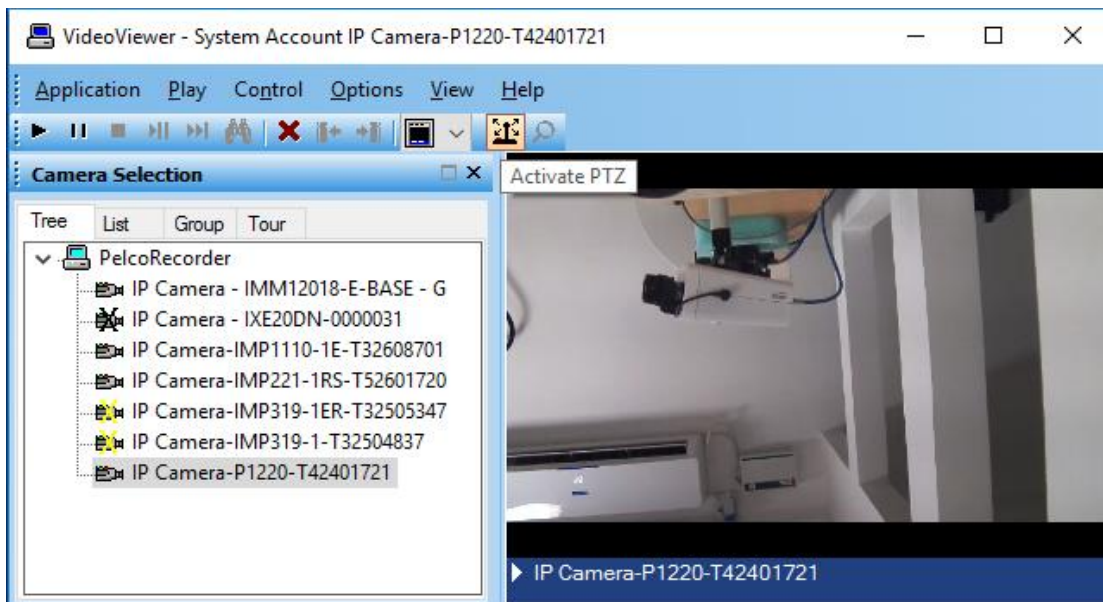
VideoViewer - System Account IP Camera-P1220-T42401721

Application Play Control Options View Help

Camera Selection

Activate PTZ

Tree List Group Tour

PelcoRecorder
IP Camera - IMM12018-E-BASE - G
IP Camera - IXE20DN-0000031
IP Camera-IMP1110-1E-T32608701
IP Camera-IMP221-1RS-T52601720
IP Camera-IMP319-1ER-T32505347
IP Camera-IMP319-1-T32504837
IP Camera-P1220-T42401721

IP Camera-P1220-T42401721